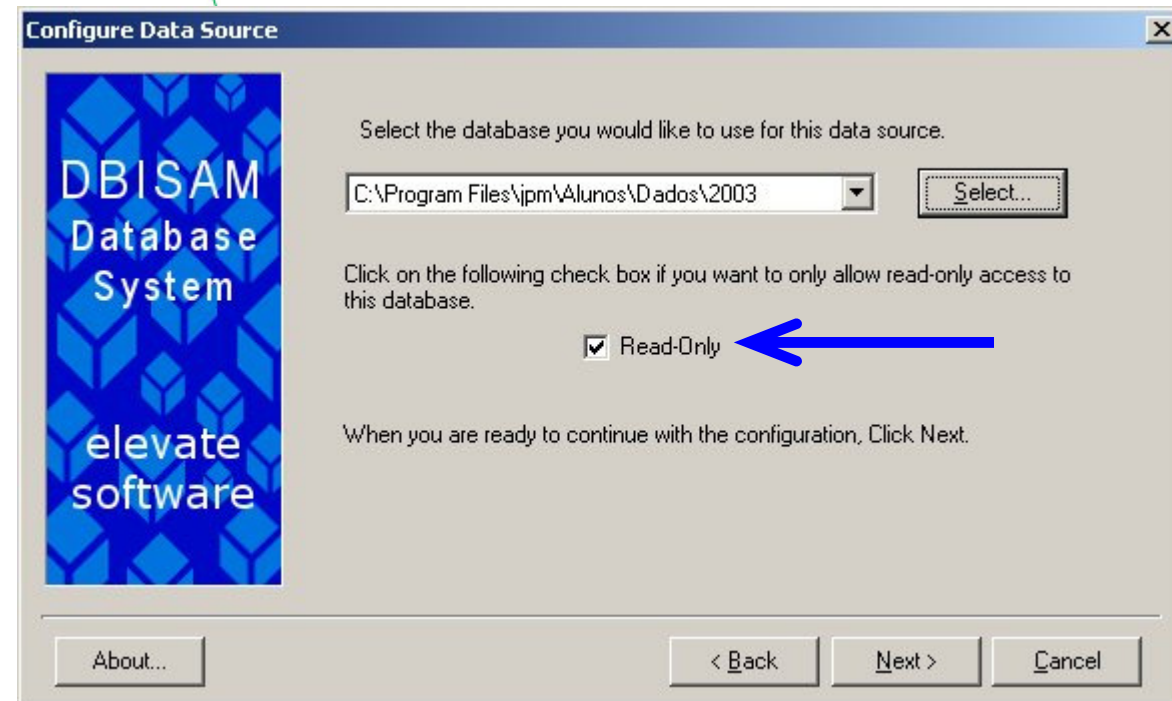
Configure Data Source

DBISAM
Database
System

elevate
software

Select the database you would like to use for this data source.

C:\Program Files\jpm\Alunos\Dados\2003

Select...

Click on the following check box if you want to only allow read-only access to this database.

Read-Only

When you are ready to continue with the configuration, Click Next.

About...

< Back

Next >

Cancel